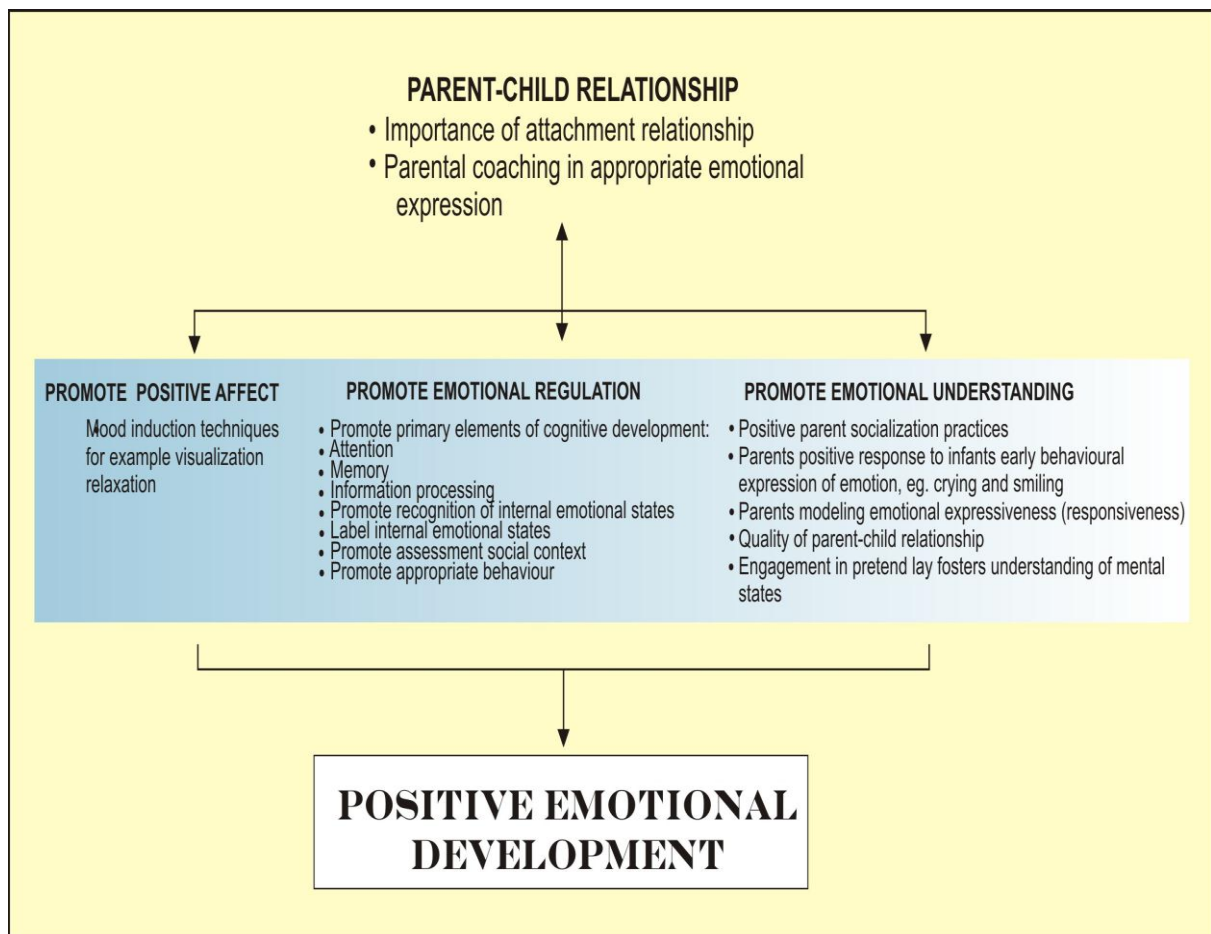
PARENT-CHILD RELATIONSHIP

• Importance of attachment relationship
• Parental coaching in appropriate emotional expression

PROMOTE POSITIVE AFFECT

Mood induction techniques for example visualization relaxation

PROMOTE EMOTIONAL REGULATION

• Promote primary elements of cognitive development:
• Attention
• Memory
• Information processing
• Promote recognition of internal emotional states
• Label internal emotional states
• Promote assessment social context
• Promote appropriate behaviour

PROMOTE EMOTIONAL UNDERSTANDING

• Positive parent socialization practices
• Parents positive response to infants early behavioural expression of emotion, eg. crying and smiling
• Parents modeling emotional expressiveness (responsiveness)
• Quality of parent-child relationship
• Engagement in pretend lay fosters understanding of mental states

POSITIVE EMOTIONAL DEVELOPMENT